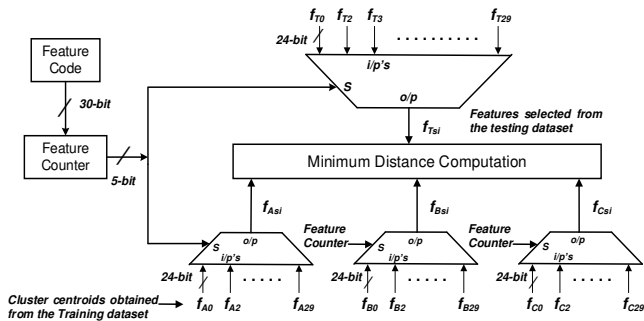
Feature Code

30-bit

Feature Counter

5-bit

$f_{T0}$ $f_{T2}$ $f_{T3}$ ......... $f_{T29}$

24-bit

i/p's

S

o/p

Features selected from the testing dataset

$f_{Tsi}$

Minimum Distance Computation

$f_{Asi}$

$f_{Bsi}$

$f_{Csi}$

S o/p i/p's

Feature Counter

S o/p i/p's

Feature Counter

S o/p i/p's

24-bit ..... 24-bit ..... 24-bit .....

Cluster centroids obtained from the Training dataset

$f_{A0}$ $f_{A2}$ $f_{A29}$ $f_{B0}$ $f_{B2}$ $f_{B29}$ $f_{C0}$ $f_{C2}$ $f_{C29}$